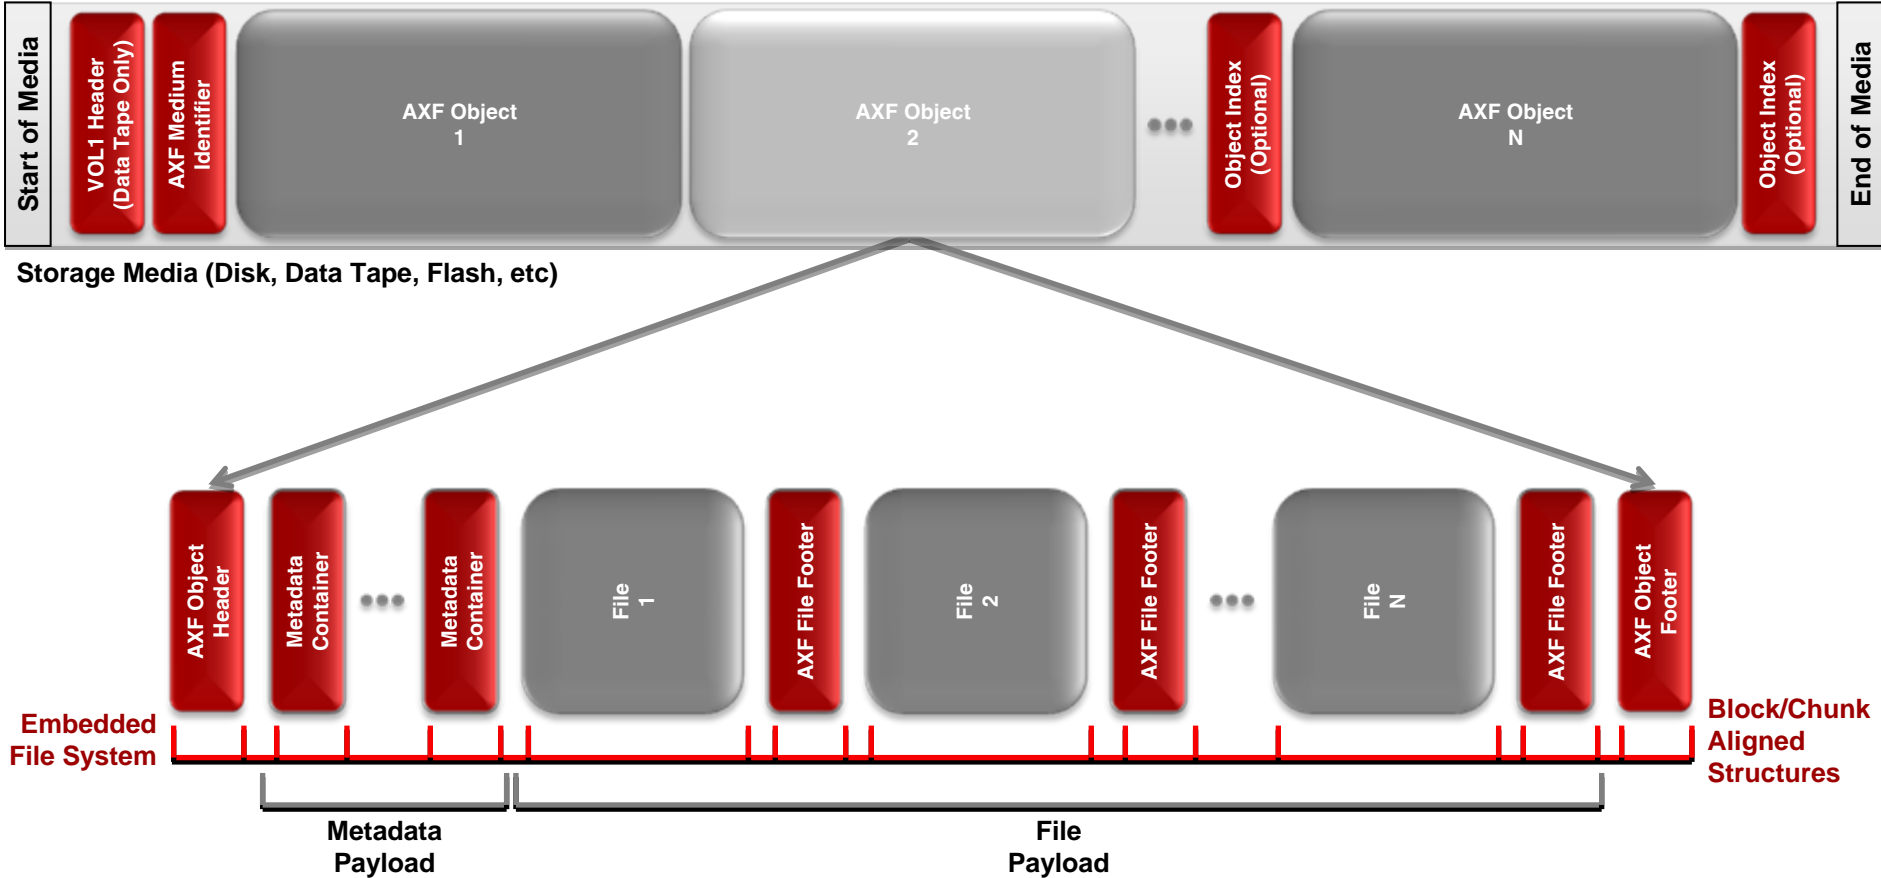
Start of Media

VOL1 Header (Data Tape Only)

AXF Medium Identifier

AXF Object 1

AXF Object 2

•••

Object Index (Optional)

AXF Object N

Object Index (Optional)

End of Media

Storage Media (Disk, Data Tape, Flash, etc)

AXF Object Header

Metadata Container

•••

Metadata Container

File 1

AXF File Footer

File 2

AXF File Footer

•••

File N

AXF File Footer

AXF Object Footer

Embedded File System

Block/Chunk Aligned Structures

Metadata Payload

File Payload